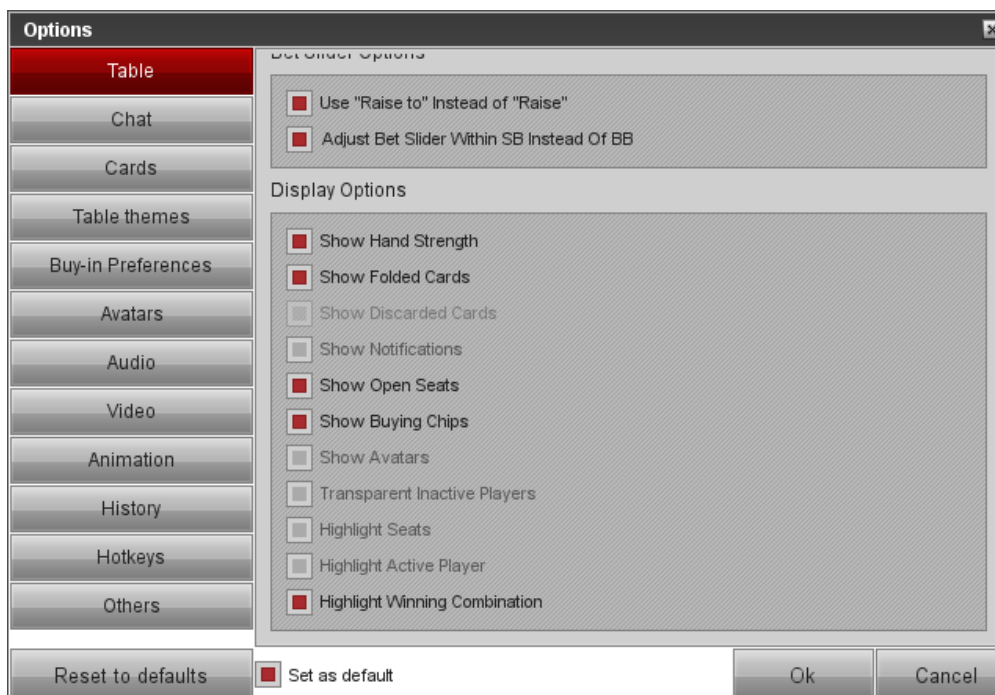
Options

Table
Chat
Cards
Table themes
Buy-in Preferences
Avatars
Audio
Video
Animation
History
Hotkeys
Others

Bet Slider Options
Use "Raise to" Instead of "Raise"
Adjust Bet Slider Within SB Instead Of BB

Display Options
Show Hand Strength
Show Folded Cards
Show Discarded Cards
Show Notifications
Show Open Seats
Show Buying Chips
Show Avatars
Transparent Inactive Players
Highlight Seats
Highlight Active Player
Highlight Winning Combination

Reset to defaults
Set as default
Ok
Cancel